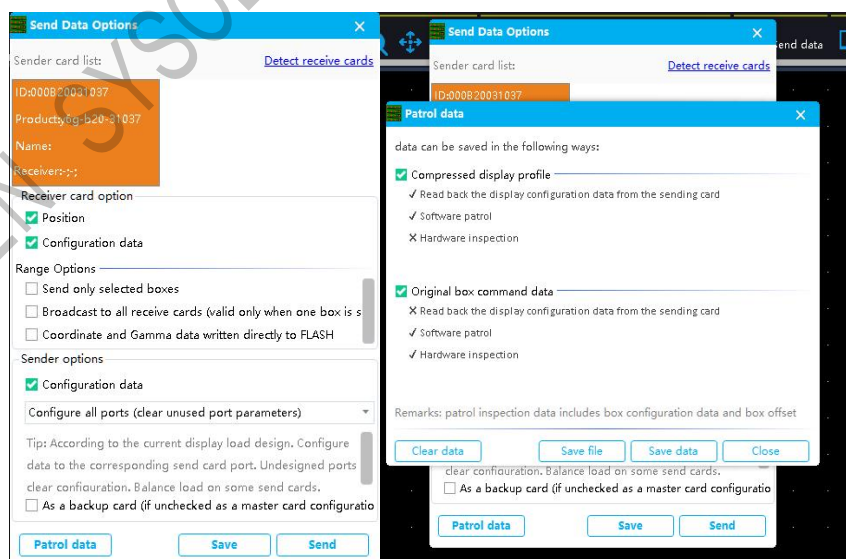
Send Data Options

Sender card list:

Detect receive cards

ID:000B20031037

Product:y6g-b20-31037

Name:

Receiver:-;-;

Receiver card option

Position

Configuration data

Range Options

Send only selected boxes

Broadcast to all receive cards (valid only when one box is s

Coordinate and Gamma data written directly to FLASH

Sender options

Configuration data

Configure all ports (clear unused port parameters)

Tip: According to the current display load design. Configure data to the corresponding send card port. Undesigned ports clear configuration. Balance load on some send cards.

As a backup card (if unchecked as a master card configuratio

Patrol data

Save

Send

end data

Send Data Options

Sender card list:

Detect receive cards

ID:000B20031037

Patrol data

data can be saved in the following ways:

Compressed display profile

✓ Read back the display configuration data from the sending card

✓ Software patrol

✕ Hardware inspection

Original box command data

✕ Read back the display configuration data from the sending card

✓ Software patrol

✓ Hardware inspection

Remarks: patrol inspection data includes box configuration data and box offset

Clear data

Save file

Save data

Close

clear configuration. Balance load on some send cards.

As a backup card (if unchecked as a master card configuratio

Patrol data

Save

Send